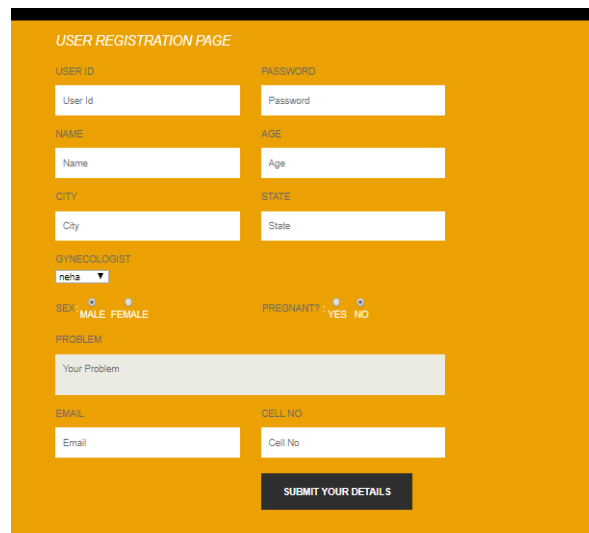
USER REGISTRATION PAGE

USER ID
User Id

PASSWORD
Password

NAME
Name

AGE
Age

CITY
City

STATE
State

GYNECOLOGIST
neha

SEX : MALE FEMALE

PREGNANT? : YES NO

PROBLEM
Your Problem

EMAIL
Email

CELL NO
Cell No

SUBMIT YOUR DETAILS